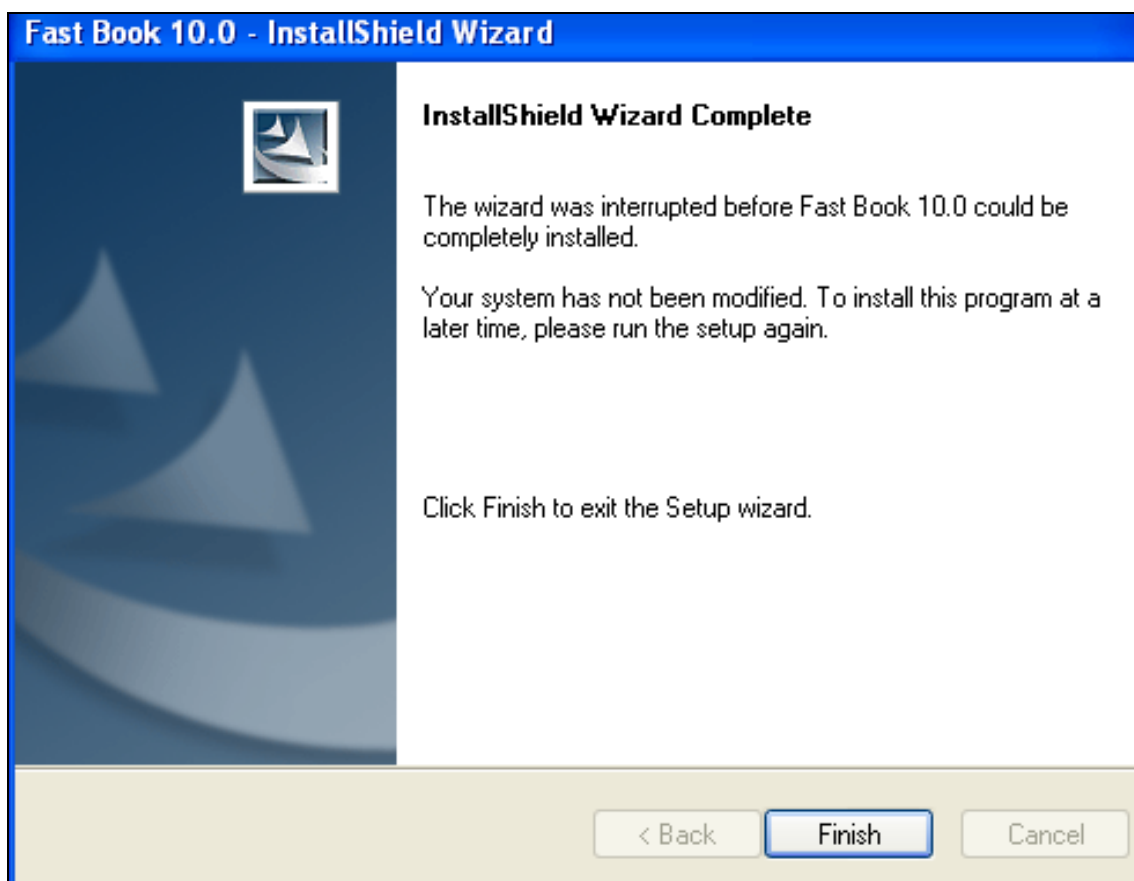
Fast Book 10.0 - InstallShield Wizard

InstallShield Wizard Complete

The wizard was interrupted before Fast Book 10.0 could be completely installed.

Your system has not been modified. To install this program at a later time, please run the setup again.

Click Finish to exit the Setup wizard.

< Back
Finish
Cancel